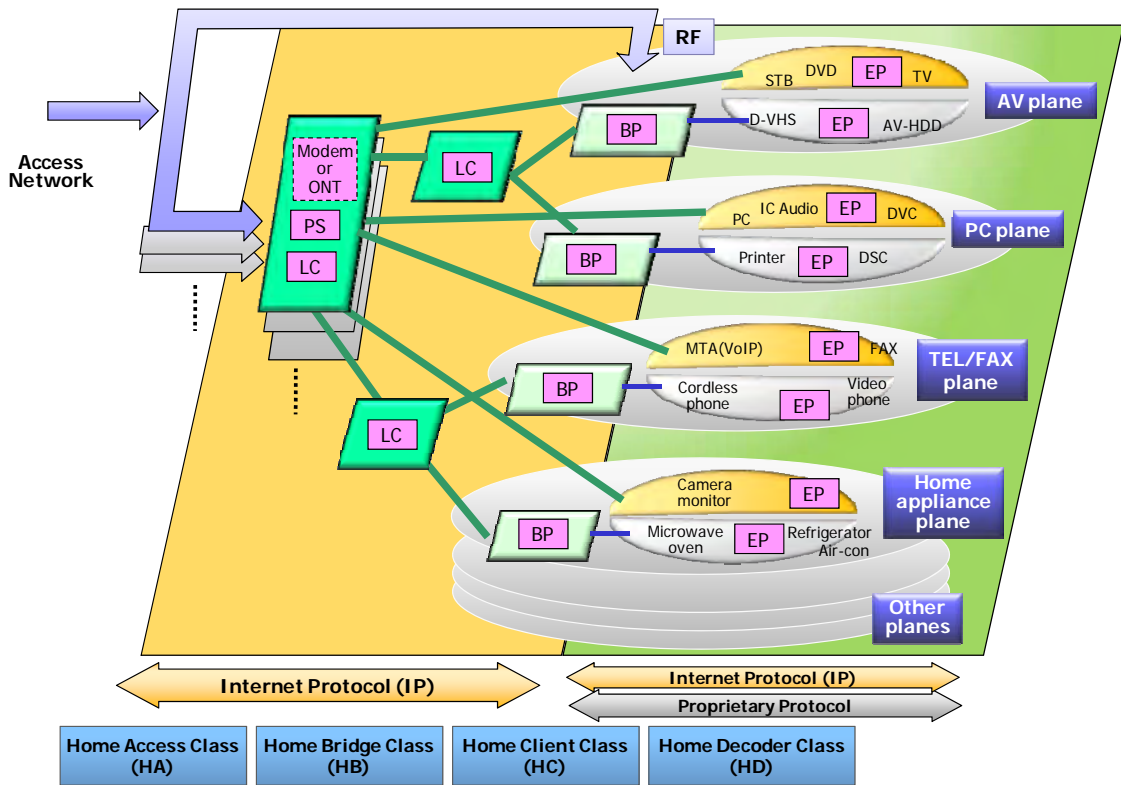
RF

Access Network

Modem or ONT

PS

LC

LC

LC

BP

BP

BP

BP

STB DVD EP TV

D-VHS EP AV-HDD

AV plane

PC IC Audio EP DVC

Printer EP DSC

PC plane

MTA(VoIP) EP FAX

Cordless phone EP Video phone

TEL/FAX plane

Camera monitor EP

Microwave oven EP Refrigerator Air-con

Home appliance plane

Other planes

Internet Protocol (IP)

Internet Protocol (IP)

Proprietary Protocol

Home Access Class (HA)

Home Bridge Class (HB)

Home Client Class (HC)

Home Decoder Class (HD)